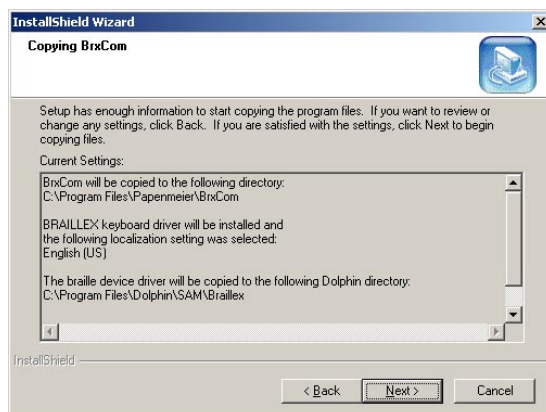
InstallShield Wizard

Copying BrxCom

Setup has enough information to start copying the program files. If you want to review or change any settings, click Back. If you are satisfied with the settings, click Next to begin copying files.

Current Settings:

BrxCom will be copied to the following directory:
C:\Program Files\Papenmeier\BrxCom

BRAILLEX keyboard driver will be installed and
the following localization setting was selected:
English (US)

The braille device driver will be copied to the following Dolphin directory:
C:\Program Files\Dolphin\SAM\Braillex

InstallShield

< Back Next > Cancel